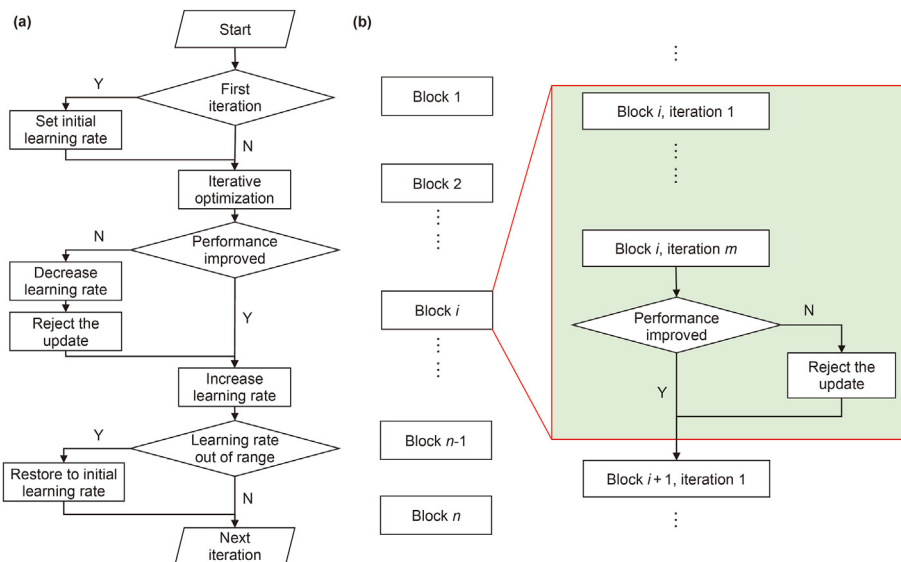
(a)

Start

First iteration

Y

Set initial learning rate

N

Iterative optimization

N

Performance improved

Decrease learning rate

Reject the update

Y

Increase learning rate

Y

Learning rate out of range

Restore to initial learning rate

N

Next iteration

(b)

Block 1

Block 2

⋮

Block $i$

⋮

Block $n$-1

Block $n$

⋮

Block $i$, iteration 1

⋮

Block $i$, iteration $m$

Performance improved

N

Reject the update

Y

Block $i+1$, iteration 1

⋮